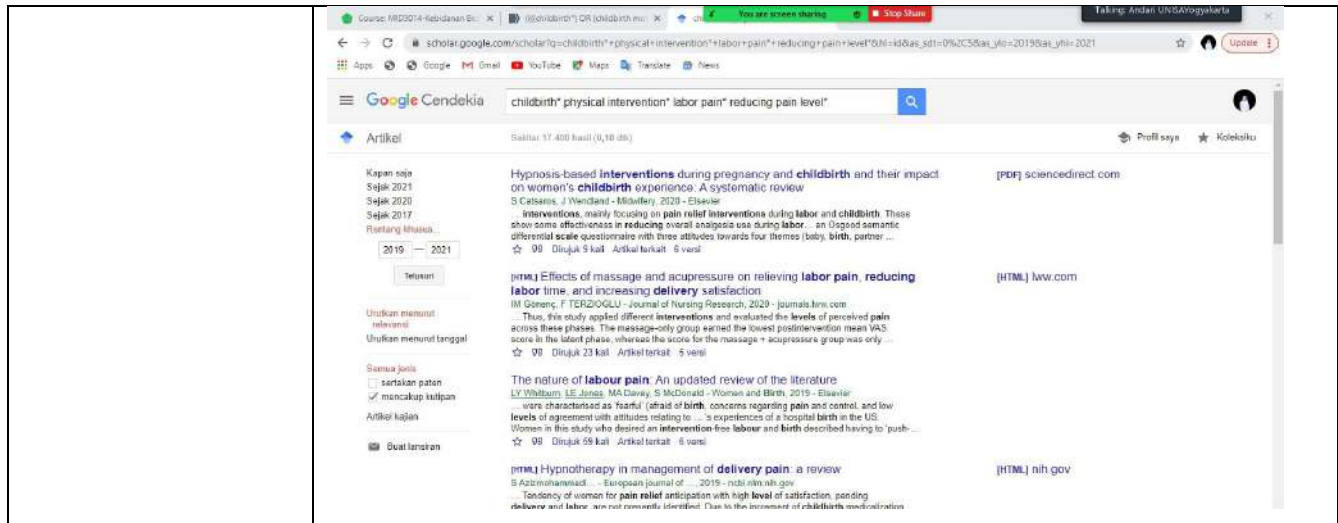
Course: MRD0014-Kebidanan Bd | ((childbirth* OR (childbirth mi | ch | You are screen sharing | Stop Share | Talking: Andari UNISAYogyakarta

scholar.google.com/scholar?q=childbirth*+physical+intervention*+labor+pain*+reducing+pain+level*&hl=id&as_sdt=0%2C5&as_ylo=2019&as_yhi=2021

Update

Apps | Google | Gmail | YouTube | Maps | Translate | News

Google Cendekia

childbirth* physical intervention* labor pain* reducing pain level*

Artikel

Sekitar 17.400 hasil (0,10 dtk)

Profil saya | Koleksiku

Kapan saja
Sejak 2021
Sejak 2020
Sejak 2017
Rentang khusus...
2019 — 2021
Telusuri

Urutkan menurut relevansi
Urutkan menurut tanggal

Semua jenis
sertakan paten
✓ mencakup kutipan
Artikel kajian

Buat lansiran

Hypnosis-based interventions during pregnancy and childbirth and their impact on women's childbirth experience: A systematic review
S Catsaros, J Wendland - Midwifery, 2020 - Elsevier
... interventions, mainly focusing on pain relief interventions during labor and childbirth. These show some effectiveness in reducing overall analgesia use during labor.... an Osgood semantic differential scale questionnaire with three attitudes towards four themes (baby, birth, partner ...
☆ 99 Dirujuk 9 kali Artikel terkait 6 versi

[PDF] sciencedirect.com

[HTML] Effects of massage and acupressure on relieving labor pain, reducing labor time, and increasing delivery satisfaction
IM Gönenç, F TERZIOGLU - Journal of Nursing Research, 2020 - journals.lww.com
... Thus, this study applied different interventions and evaluated the levels of perceived pain across these phases. The massage-only group earned the lowest postintervention mean VAS score in the latent phase, whereas the score for the massage + acupressure group was only ...
☆ 99 Dirujuk 23 kali Artikel terkait 5 versi

[HTML] lww.com

The nature of labour pain: An updated review of the literature
LY Whitburn, LE Jones, MA Davey, S McDonald - Women and Birth, 2019 - Elsevier
... were characterised as 'fearful' (afraid of birth, concerns regarding pain and control, and low levels of agreement with attitudes relating to ... 's experiences of a hospital birth in the US. Women in this study who desired an intervention-free labour and birth described having to 'push- ...
☆ 99 Dirujuk 59 kali Artikel terkait 6 versi

[HTML] Hypnotherapy in management of delivery pain: a review
S Azizmohammadi... - European journal of ..., 2019 - ncbi.nlm.nih.gov
... Tendency of women for pain relief anticipation with high level of satisfaction, pending delivery and labor, are not presently identified. Due to the increment of childbirth medicalization

[HTML] nih.gov